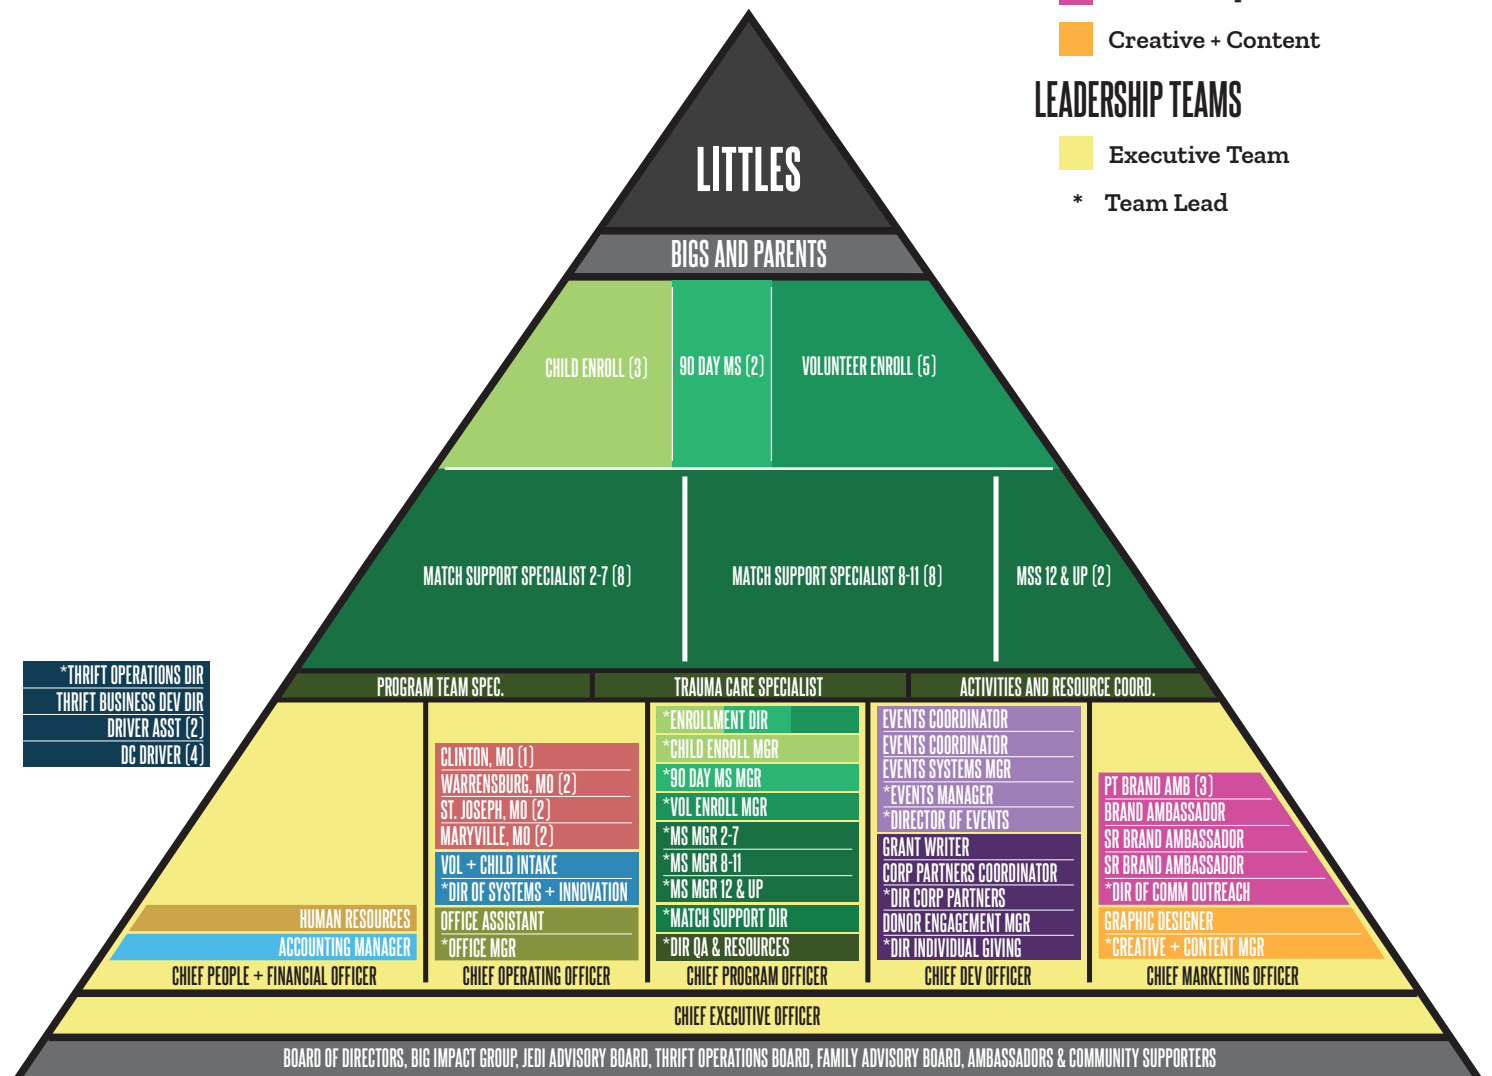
Creative + Content

LEADERSHIP TEAMS

Executive Team

* Team Lead

LITTLES

BIGS AND PARENTS

CHILD ENROLL (3)
90 DAY MS (2)
VOLUNTEER ENROLL (5)

MATCH SUPPORT SPECIALIST 2-7 (8)
MATCH SUPPORT SPECIALIST 8-11 (8)
MSS 12 & UP (2)

PROGRAM TEAM SPEC.
TRAUMA CARE SPECIALIST
ACTIVITIES AND RESOURCE COORD.

*THRIFT OPERATIONS DIR
THRIFT BUSINESS DEV DIR
DRIVER ASST (2)
DC DRIVER (4)

HUMAN RESOURCES
ACCOUNTING MANAGER
CHIEF PEOPLE + FINANCIAL OFFICER

CLINTON, MO (1)
WARRENSBURG, MO (2)
ST. JOSEPH, MO (2)
MARYVILLE, MO (2)
VOL + CHILD INTAKE
*DIR OF SYSTEMS + INNOVATION
OFFICE ASSISTANT
*OFFICE MGR
CHIEF OPERATING OFFICER

*ENROLLMENT DIR
*CHILD ENROLL MGR
*90 DAY MS MGR
*VOL ENROLL MGR
*MS MGR 2-7
*MS MGR 8-11
*MS MGR 12 & UP
*MATCH SUPPORT DIR
*DIR QA & RESOURCES
CHIEF PROGRAM OFFICER

EVENTS COORDINATOR
EVENTS COORDINATOR
EVENTS SYSTEMS MGR
*EVENTS MANAGER
*DIRECTOR OF EVENTS
GRANT WRITER
CORP PARTNERS COORDINATOR
*DIR CORP PARTNERS
DONOR ENGAGEMENT MGR
*DIR INDIVIDUAL GIVING
CHIEF DEV OFFICER

PT BRAND AMB (3)
BRAND AMBASSADOR
SR BRAND AMBASSADOR
SR BRAND AMBASSADOR
*DIR OF COMM OUTREACH
GRAPHIC DESIGNER
*CREATIVE + CONTENT MGR
CHIEF MARKETING OFFICER

CHIEF EXECUTIVE OFFICER

BOARD OF DIRECTORS, BIG IMPACT GROUP, JEDI ADVISORY BOARD, THRIFT OPERATIONS BOARD, FAMILY ADVISORY BOARD, AMBASSADORS & COMMUNITY SUPPORTERS